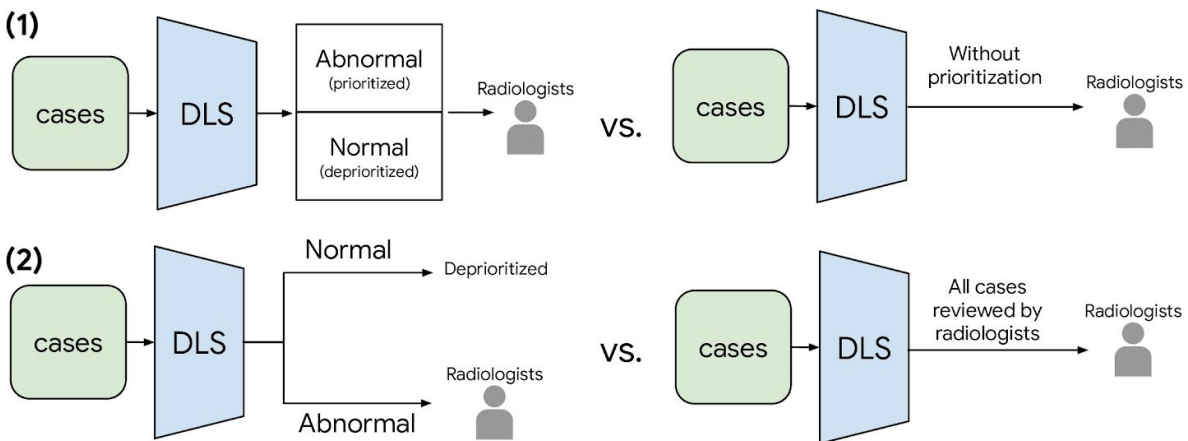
(1)

cases

DLS

Abnormal
(prioritized)

Normal
(deprioritized)

Radiologists

vs.

cases

DLS

Without prioritization

Radiologists

(2)

cases

DLS

Normal

Deprioritized

Abnormal

Radiologists

vs.

cases

DLS

All cases reviewed by radiologists

Radiologists